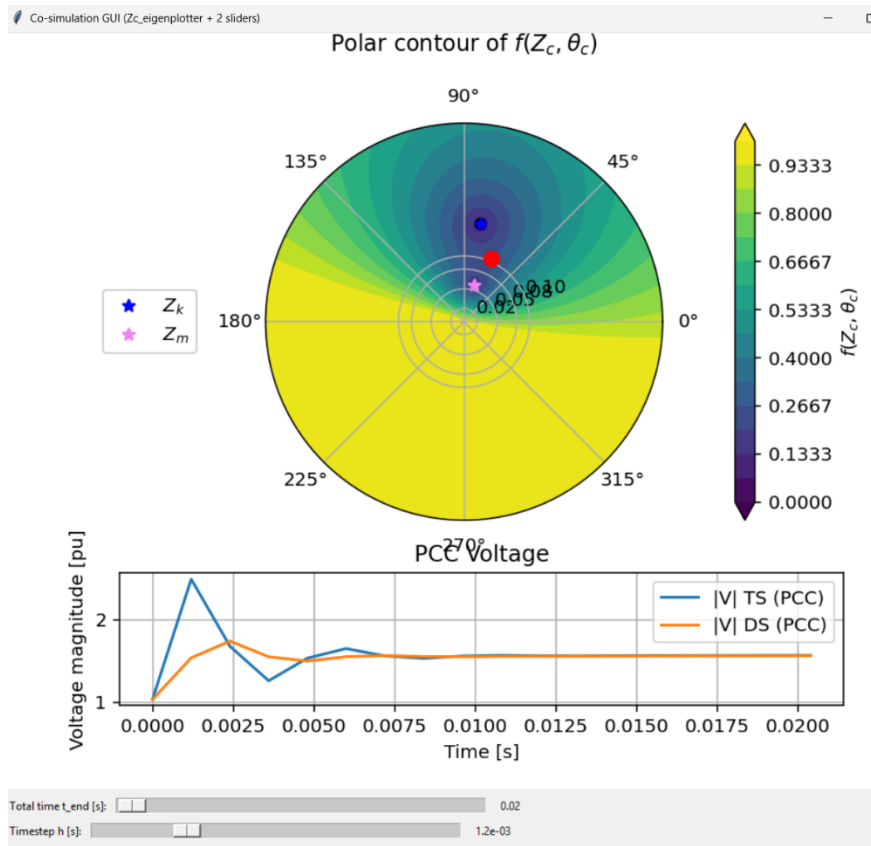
Co-simulation GUI (Zc_eigenplotter + 2 sliders)

Polar contour of $f(Z_c, \theta_c)$

90°
135°
45°
180°
0°
225°
315°
270°

0.02
0.05
0.08
0.10

★ $Z_k$
★ $Z_m$

0.9333
0.8000
0.6667
0.5333
0.4000
0.2667
0.1333
0.0000

$f(Z_c, \theta_c)$

PCC Voltage

Voltage magnitude [pu]

2
1

0.0000 0.0025 0.0050 0.0075 0.0100 0.0125 0.0150 0.0175 0.0200

Time [s]

|V| TS (PCC)
|V| DS (PCC)

Total time t_end [s]: 0.02
Timestep h [s]: 1.2e-03